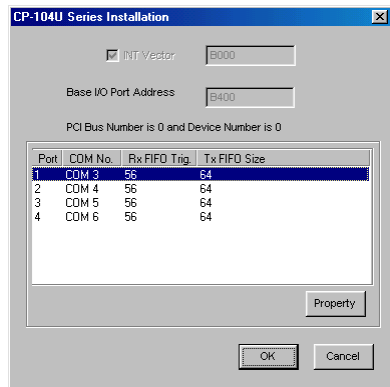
CP-104U Series Installation

INT Vector B000

Base I/O Port Address B400

PCI Bus Number is 0 and Device Number is 0

| Port | COM No. | Rx FIFO Trig. | Tx FIFO Size |
|---|---|---|---|
| 1 | COM 3 | 56 | 64 |
| 2 | COM 4 | 56 | 64 |
| 3 | COM 5 | 56 | 64 |
| 4 | COM 6 | 56 | 64 |

Property

OK Cancel